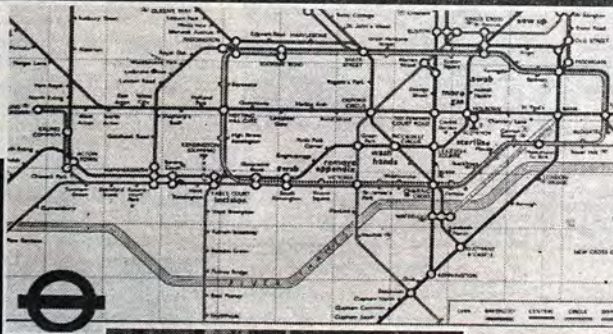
QUEENS PARK
Baker Street
Great Portland Street
Kings Cross
Paddington
Notting Hill Gate
High Street Kensington
Kensington
Earl's Court
Oxford Circus
Piccadilly Circus
Charing Cross
Waterloo
Kennington
Elephant & Castle
Holborn
Bank
Liverpool Street
Moorgate
Camden Town
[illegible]